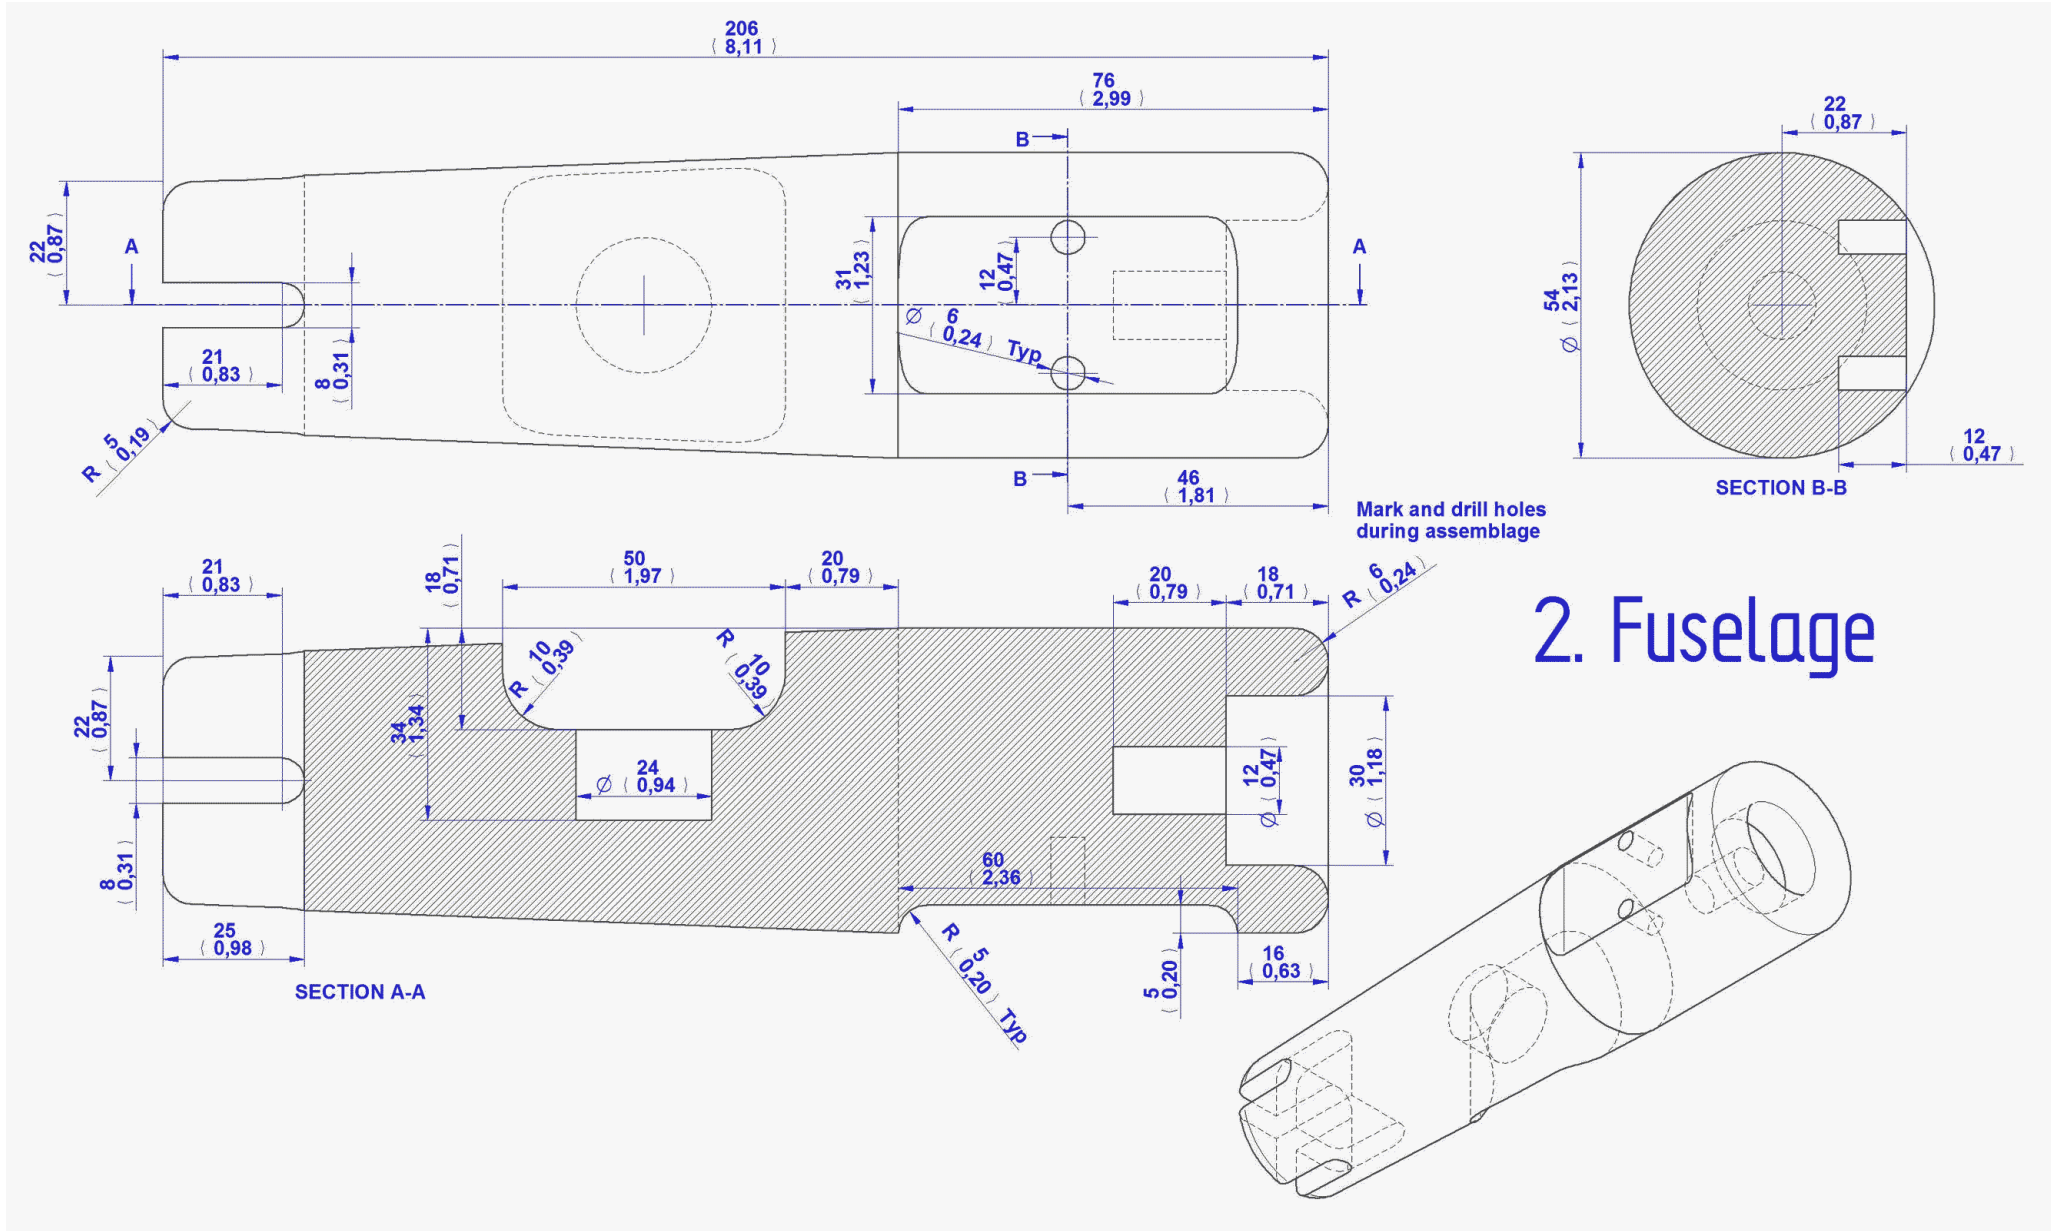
206
( 8,11 )

76
( 2,99 )

B

B

A

A

22
( 0,87 )

31
( 1,23 )

12
( 0,47 )

$\varnothing$ 6
( 0,24 ) Typ

21
( 0,83 )

8
( 0,31 )

R 5
( 0,19 )

46
( 1,81 )

Mark and drill holes during assemblage

22
( 0,87 )

54
$\varnothing$ ( 2,13 )

12
( 0,47 )

SECTION B-B

21
( 0,83 )

18
( 0,71 )

50
( 1,97 )

20
( 0,79 )

20
( 0,79 )

18
( 0,71 )

R 6
( 0,24 )

2. Fuselage

22
( 0,87 )

R 10
( 0,39 )

R 10
( 0,39 )

34
( 1,34 )

24
$\varnothing$ ( 0,94 )

12
$\varnothing$ ( 0,47 )

30
$\varnothing$ ( 1,18 )

8
( 0,31 )

60
( 2,36 )

25
( 0,98 )

R 5
( 0,20 ) Typ

5
( 0,20 )

16
( 0,63 )

SECTION A-A